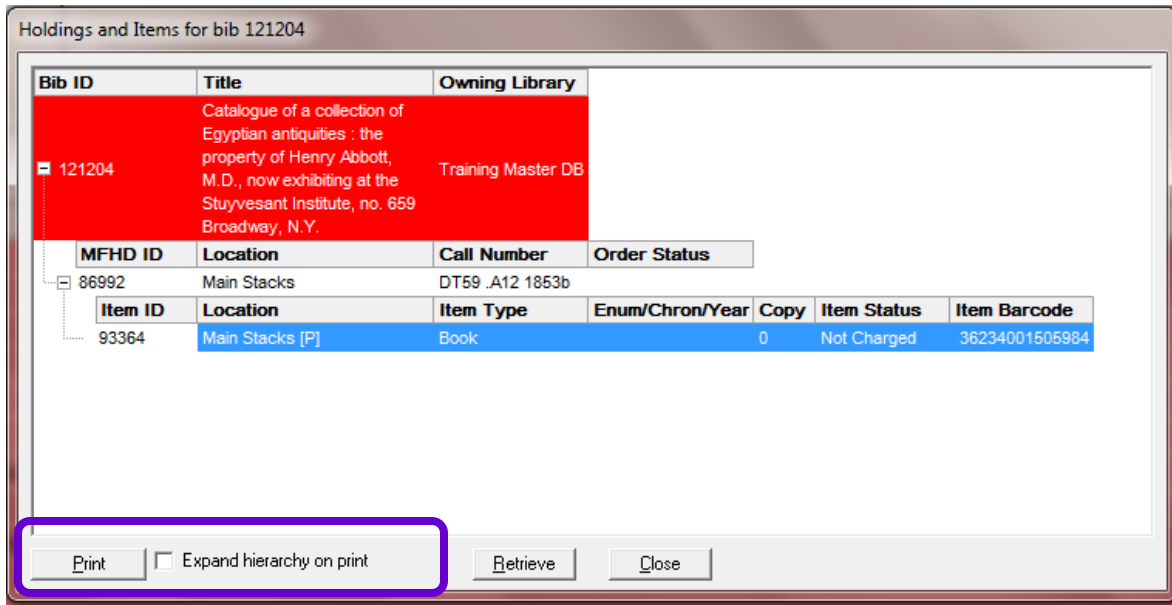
Holdings and Items for bib 121204

| Bib ID | Title | Owning Library |
|---|---|---|
| 121204 | Catalogue of a collection of Egyptian antiquities : the property of Henry Abbott, M.D., now exhibiting at the Stuyvesant Institute, no. 659 Broadway, N.Y. | Training Master DB |

| MFHD ID | Location | Call Number | Order Status |
|---|---|---|---|
| 86992 | Main Stacks | DT59 .A12 1853b | |

| Item ID | Location | Item Type | Enum/Chron/Year | Copy | Item Status | Item Barcode |
|---|---|---|---|---|---|---|
| 93364 | Main Stacks [P] | Book | | 0 | Not Charged | 36234001505984 |

Print
Expand hierarchy on print
Retrieve
Close